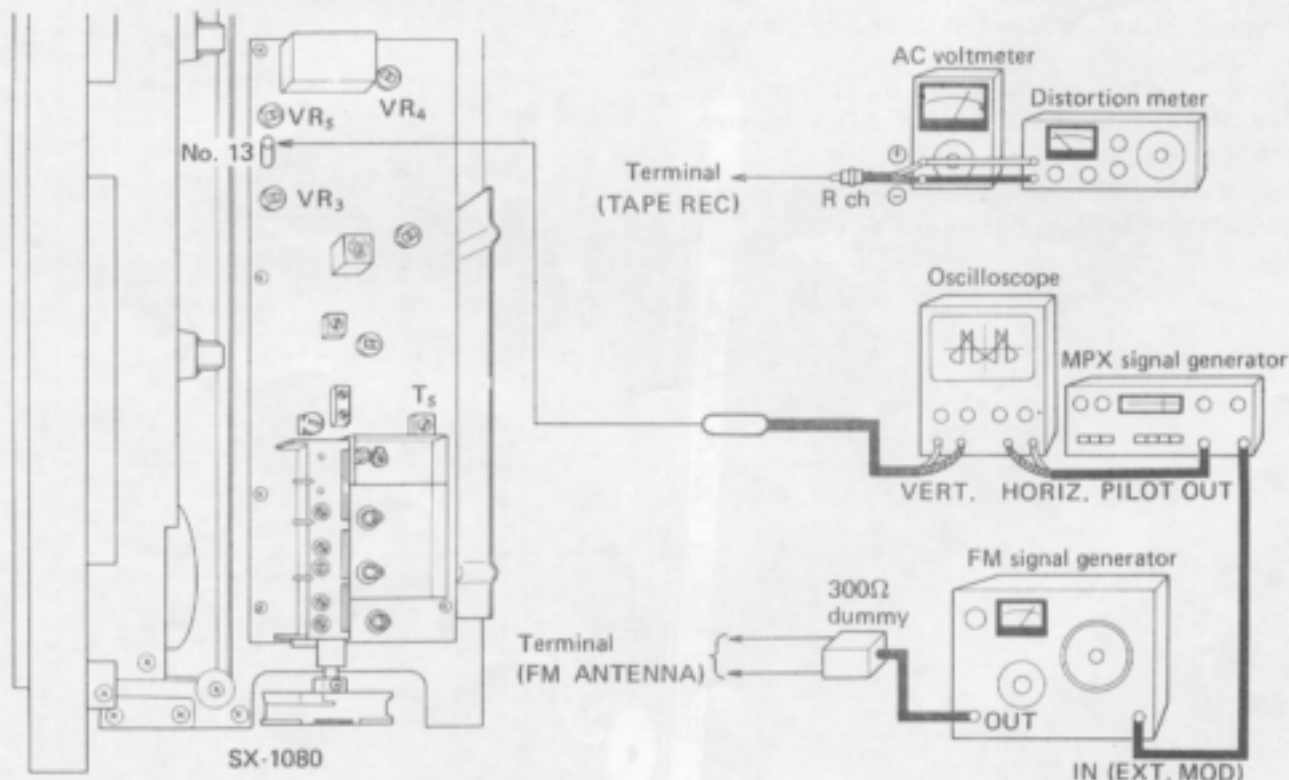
VR$_5$
VR$_4$
No. 13
VR$_3$
T$_5$
SX-1080

AC voltmeter
Distortion meter
Terminal (TAPE REC)
R ch

Oscilloscope
MPX signal generator
VERT.
HORIZ.
PILOT OUT

FM signal generator
300Ω dummy
Terminal (FM ANTENNA)
OUT
IN (EXT. MOD)